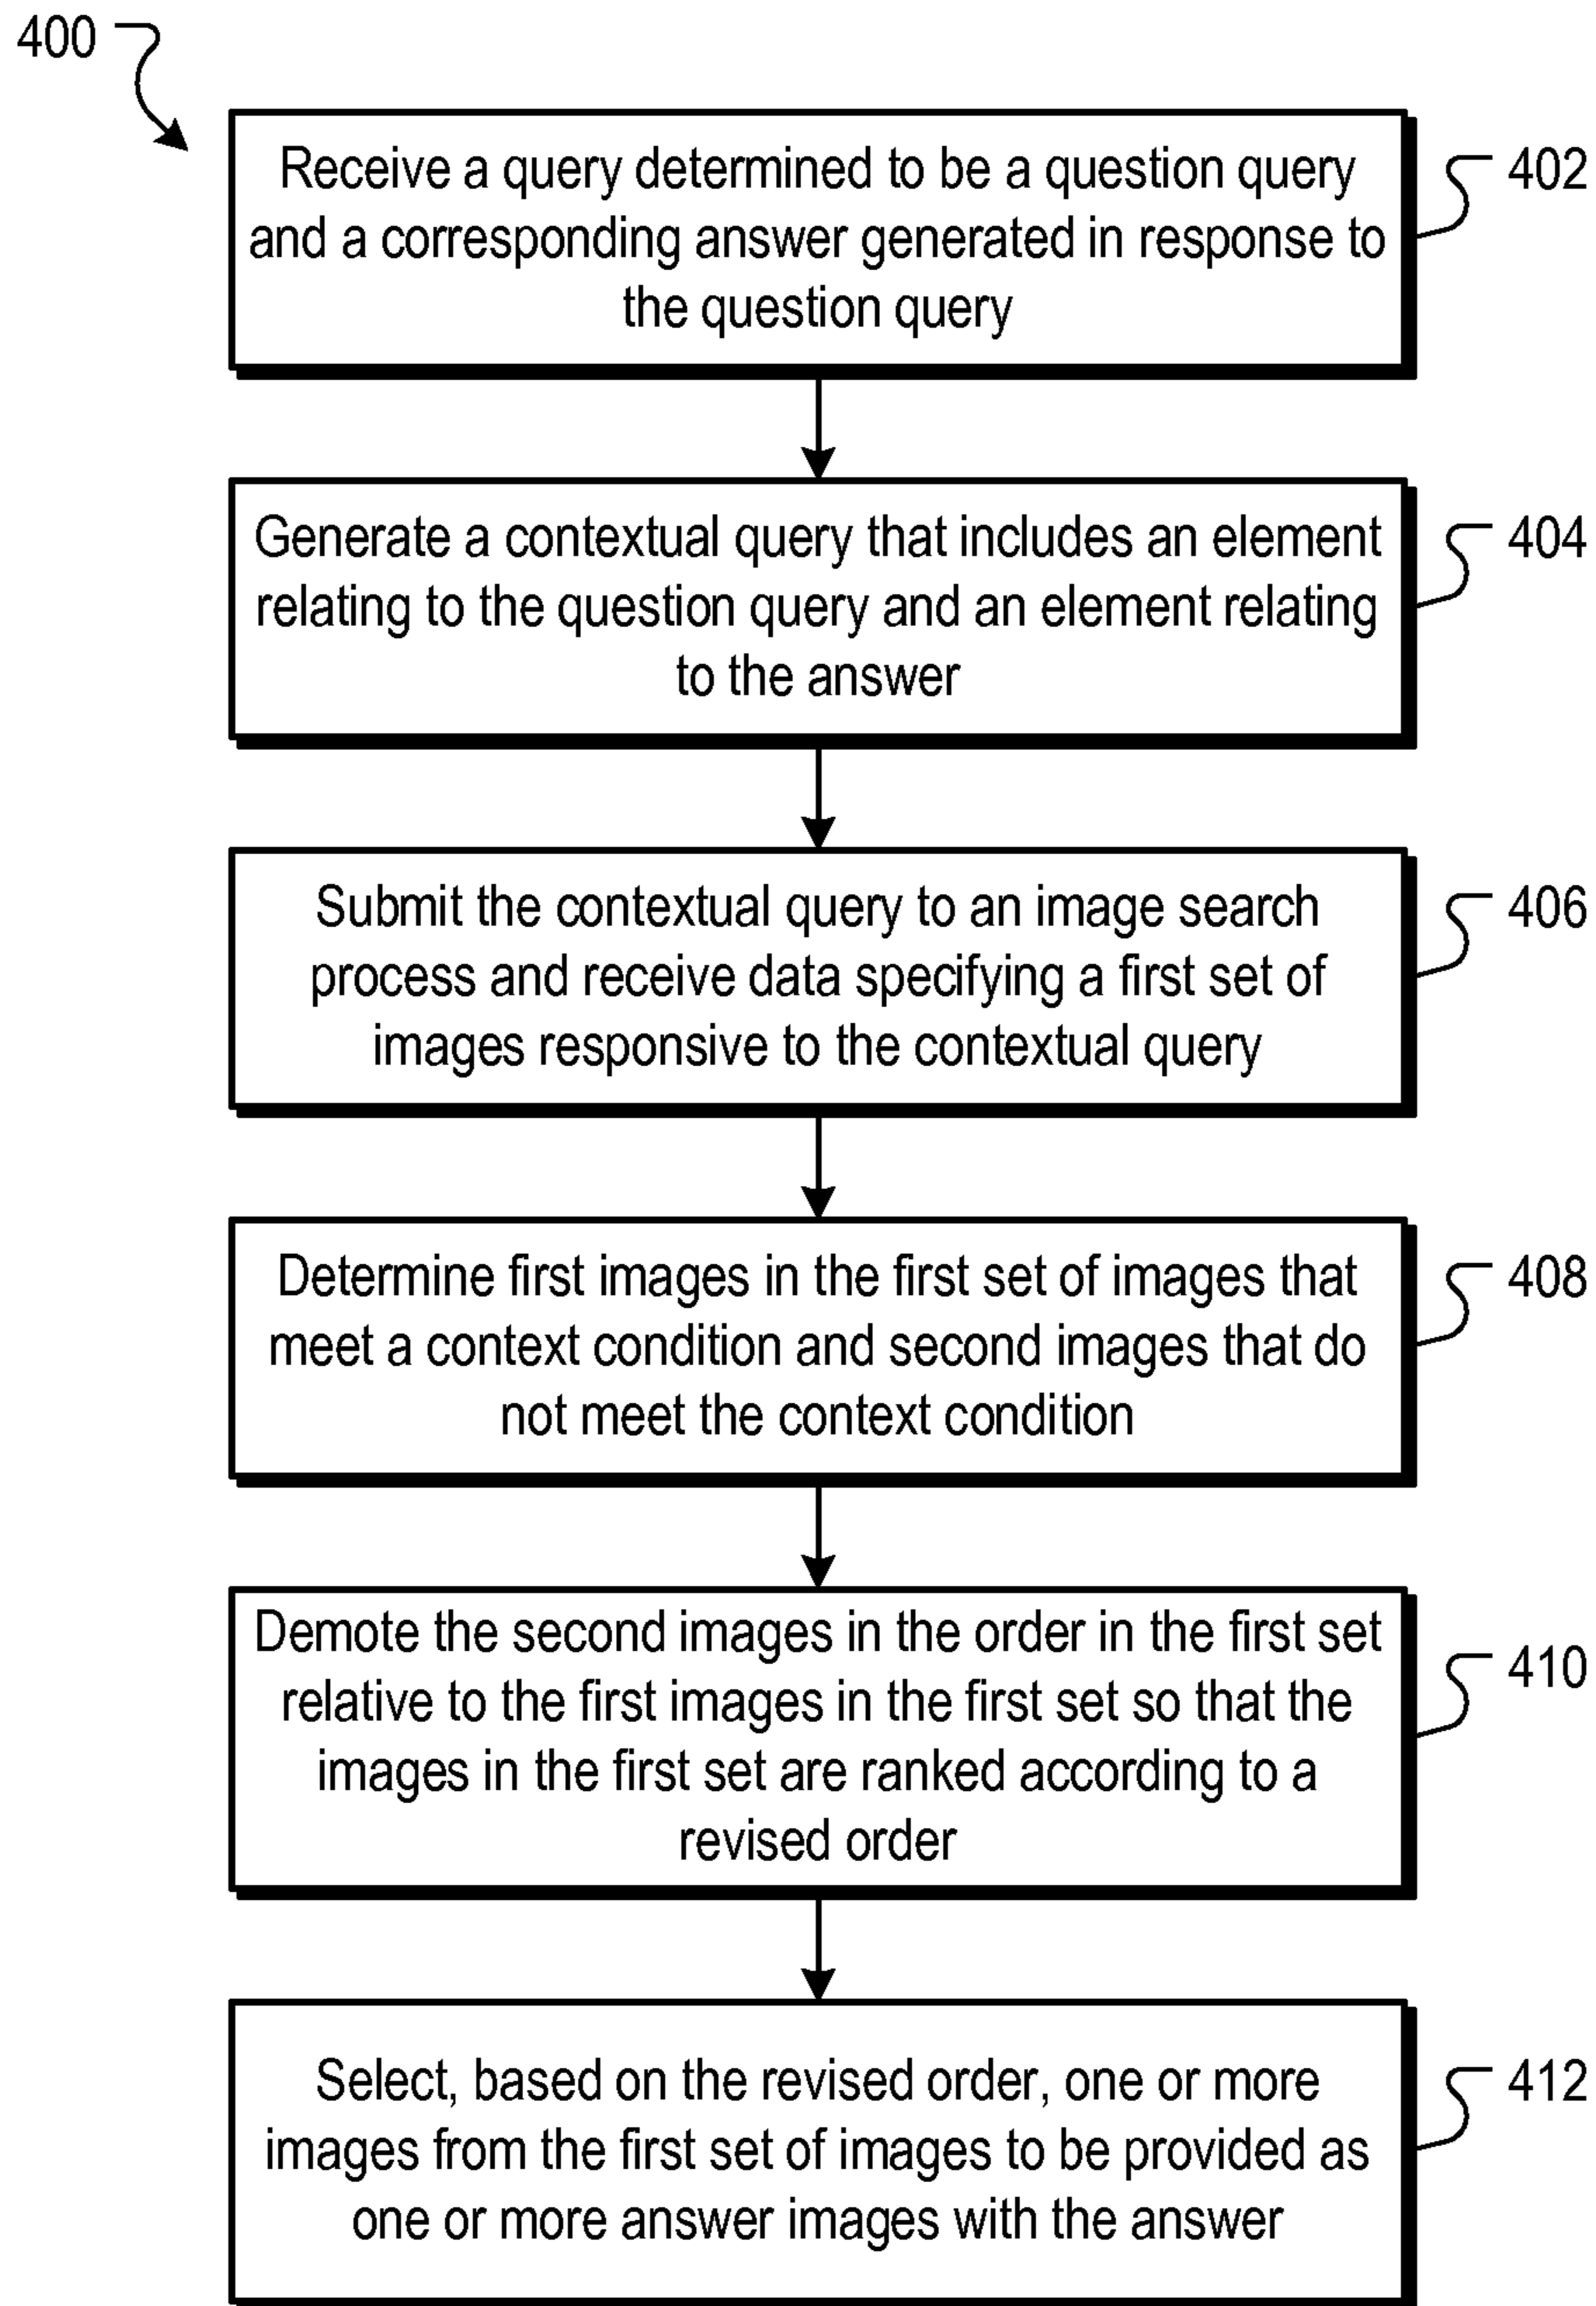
400

Receive a query determined to be a question query and a corresponding answer generated in response to the question query

402

Generate a contextual query that includes an element relating to the question query and an element relating to the answer

404

Submit the contextual query to an image search process and receive data specifying a first set of images responsive to the contextual query

406

Determine first images in the first set of images that meet a context condition and second images that do not meet the context condition

408

Demote the second images in the order in the first set relative to the first images in the first set so that the images in the first set are ranked according to a revised order

410

Select, based on the revised order, one or more images from the first set of images to be provided as one or more answer images with the answer

412